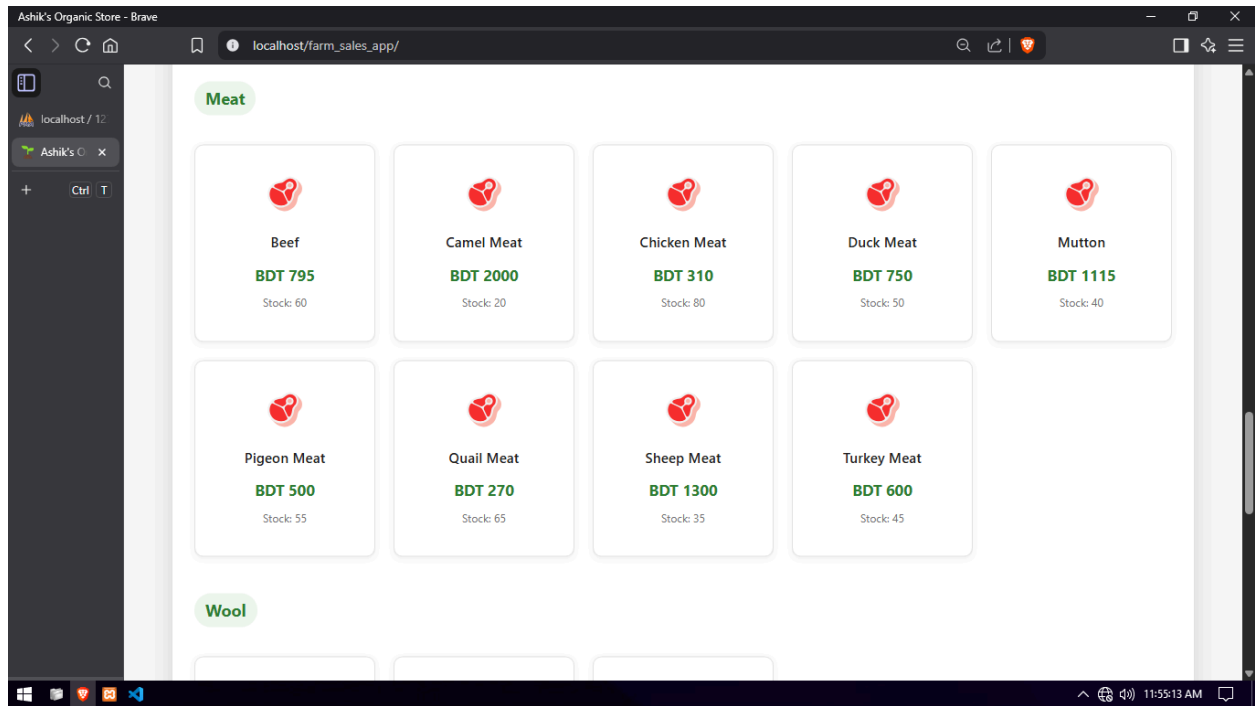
Ashik's Organic Store - Brave

localhost/farm_sales_app/

localhost / 12

Ashik's O

Ctrl T

Meat

Beef
BDT 795
Stock: 60

Camel Meat
BDT 2000
Stock: 20

Chicken Meat
BDT 310
Stock: 80

Duck Meat
BDT 750
Stock: 50

Mutton
BDT 1115
Stock: 40

Pigeon Meat
BDT 500
Stock: 55

Quail Meat
BDT 270
Stock: 65

Sheep Meat
BDT 1300
Stock: 35

Turkey Meat
BDT 600
Stock: 45

Wool

11:55:13 AM